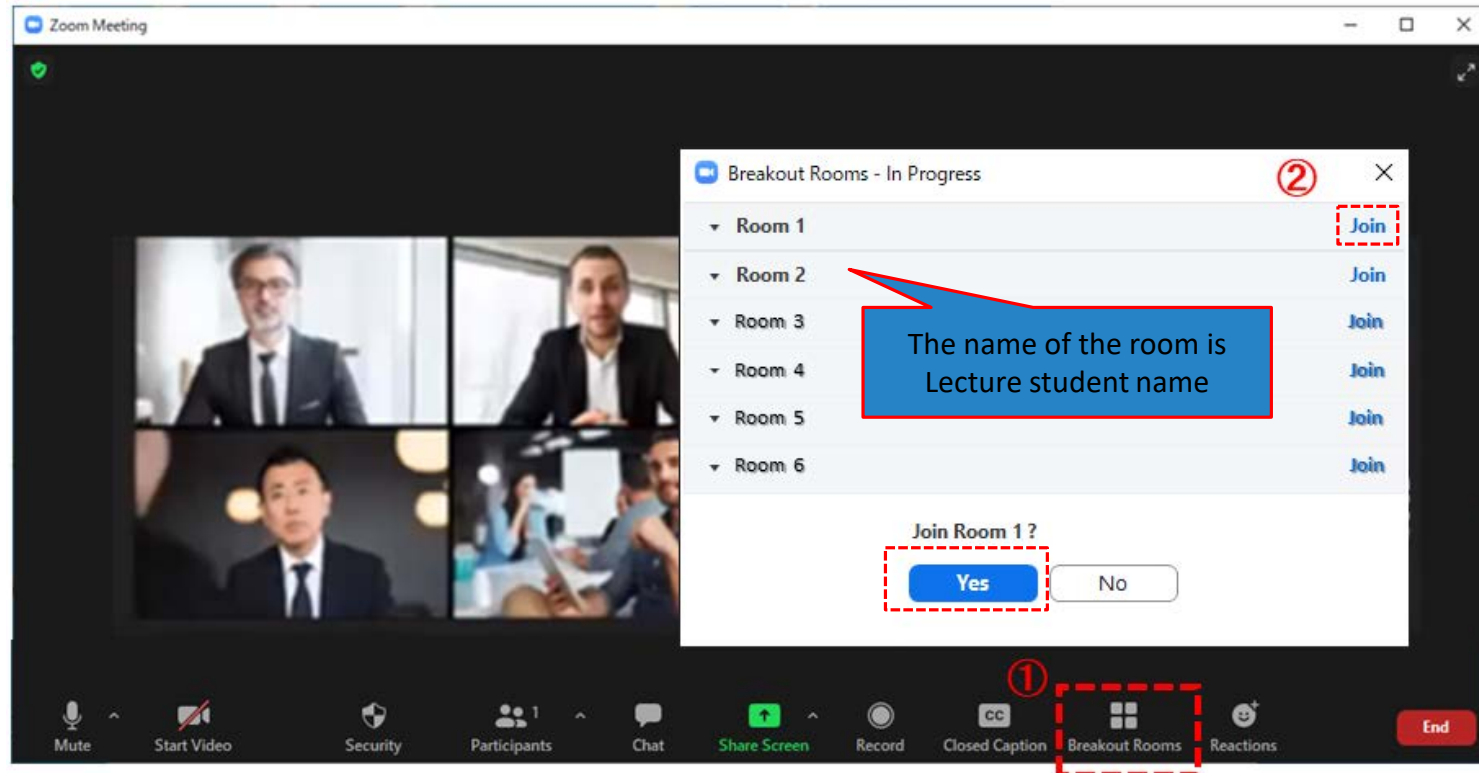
Zoom Meeting

Breakout Rooms - In Progress

②

Room 1 Join

Room 2 Join

Room 3 Join

Room 4 Join

Room 5 Join

Room 6 Join

The name of the room is Lecture student name

Join Room 1 ?

Yes

No

①

Mute

Start Video

Security

1

Participants

Chat

Share Screen

Record

CC

Closed Caption

Breakout Rooms

Reactions

End